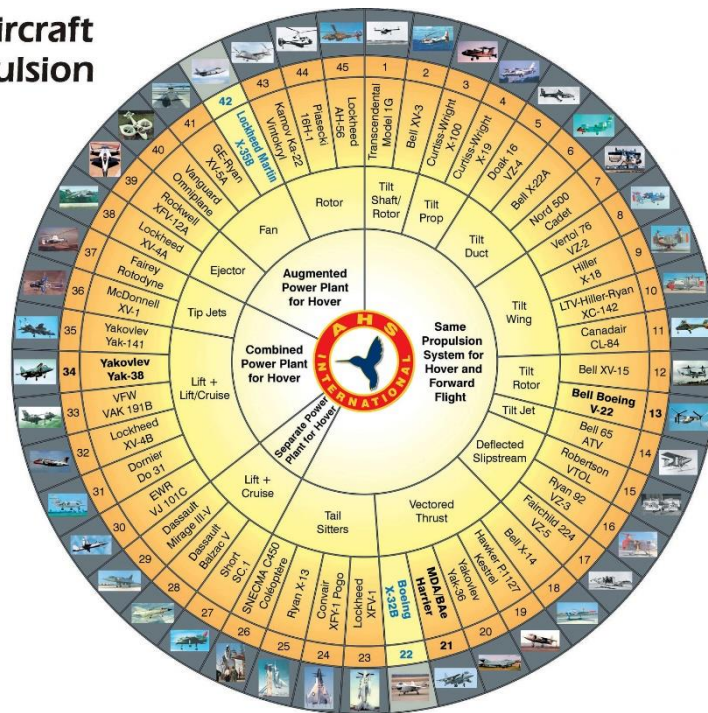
ircraft
ulsion

1 Transcendental Model 1G
2 Bell XV-3
3 Curtiss-Wright X-100
4 Curtiss-Wright X-19
5 Doak 16 VZ-4
6 Bell X-22A
7 Nord 500 Cadet
8 Vertol 76 VZ-2
9 Hiller X-18
10 LTV-Hiller-Ryan XC-142
11 Canadair CL-84
12 Bell XV-15
13 Bell Boeing V-22
14 Bell 65 ATV
15 Robertson VTOL
16 Ryan 92 VZ-3
17 Fairchild 224 VZ-5
18 Bell X-14
19 Hawker P1127 Kestrel
20 Yakovlev Yak-36
21 MDA/BAe Harrier
22 Boeing X-32B
23 Lockheed XFV-1
24 Convair XFY-1 Pogo
25 Ryan X-13
26 SNECMA C450 Coléoptère
27 Short SC-1
28 Dassault Balzac V
29 Dassault Mirage III-V
30 EWR VJ 101C
31 Dornier Do 31
32 Lockheed XV-4B
33 VFW VAK 191B
34 Yakovlev Yak-38
35 Yakovlev Yak-141
36 McDonnell XV-1
37 Fairey Rotodyne
38 Lockheed XV-4A
39 Rockwell XFV-12A
40 Vanguard Omniplane
41 GE-Ryan XV-5A
42 Lockheed Martin X-35B
43 Kamov Ka-22 Vintokryl
44 Piasecki 16H-1
45 Lockheed AH-56

Tilt Shaft/ Rotor
Tilt Prop
Tilt Duct
Tilt Wing
Tilt Rotor
Tilt Jet
Deflected Slipstream
Vectored Thrust
Tail Sitters
Lift + Cruise
Lift + Lift/Cruise
Tip Jets
Ejector
Fan
Rotor

Augmented Power Plant for Hover
Same Propulsion System for Hover and Forward Flight
Combined Power Plant for Hover
Separate Power Plant for Hover

AHS INTERNATIONAL